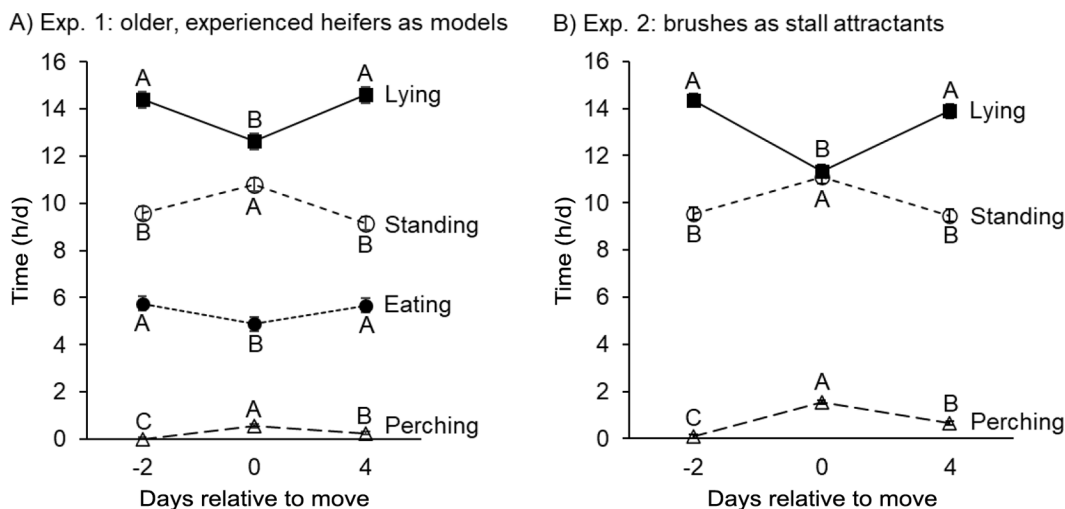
A) Exp. 1: older, experienced heifers as models

16
14
12
10
8
6
4
2
0

Time (h/d)

A B A Lying
B A B Standing
A B A Eating
C A B Perching

-2 0 4

Days relative to move

B) Exp. 2: brushes as stall attractants

16
14
12
10
8
6
4
2
0

Time (h/d)

A B A Lying
B A B Standing
C A B Perching

-2 0 4

Days relative to move